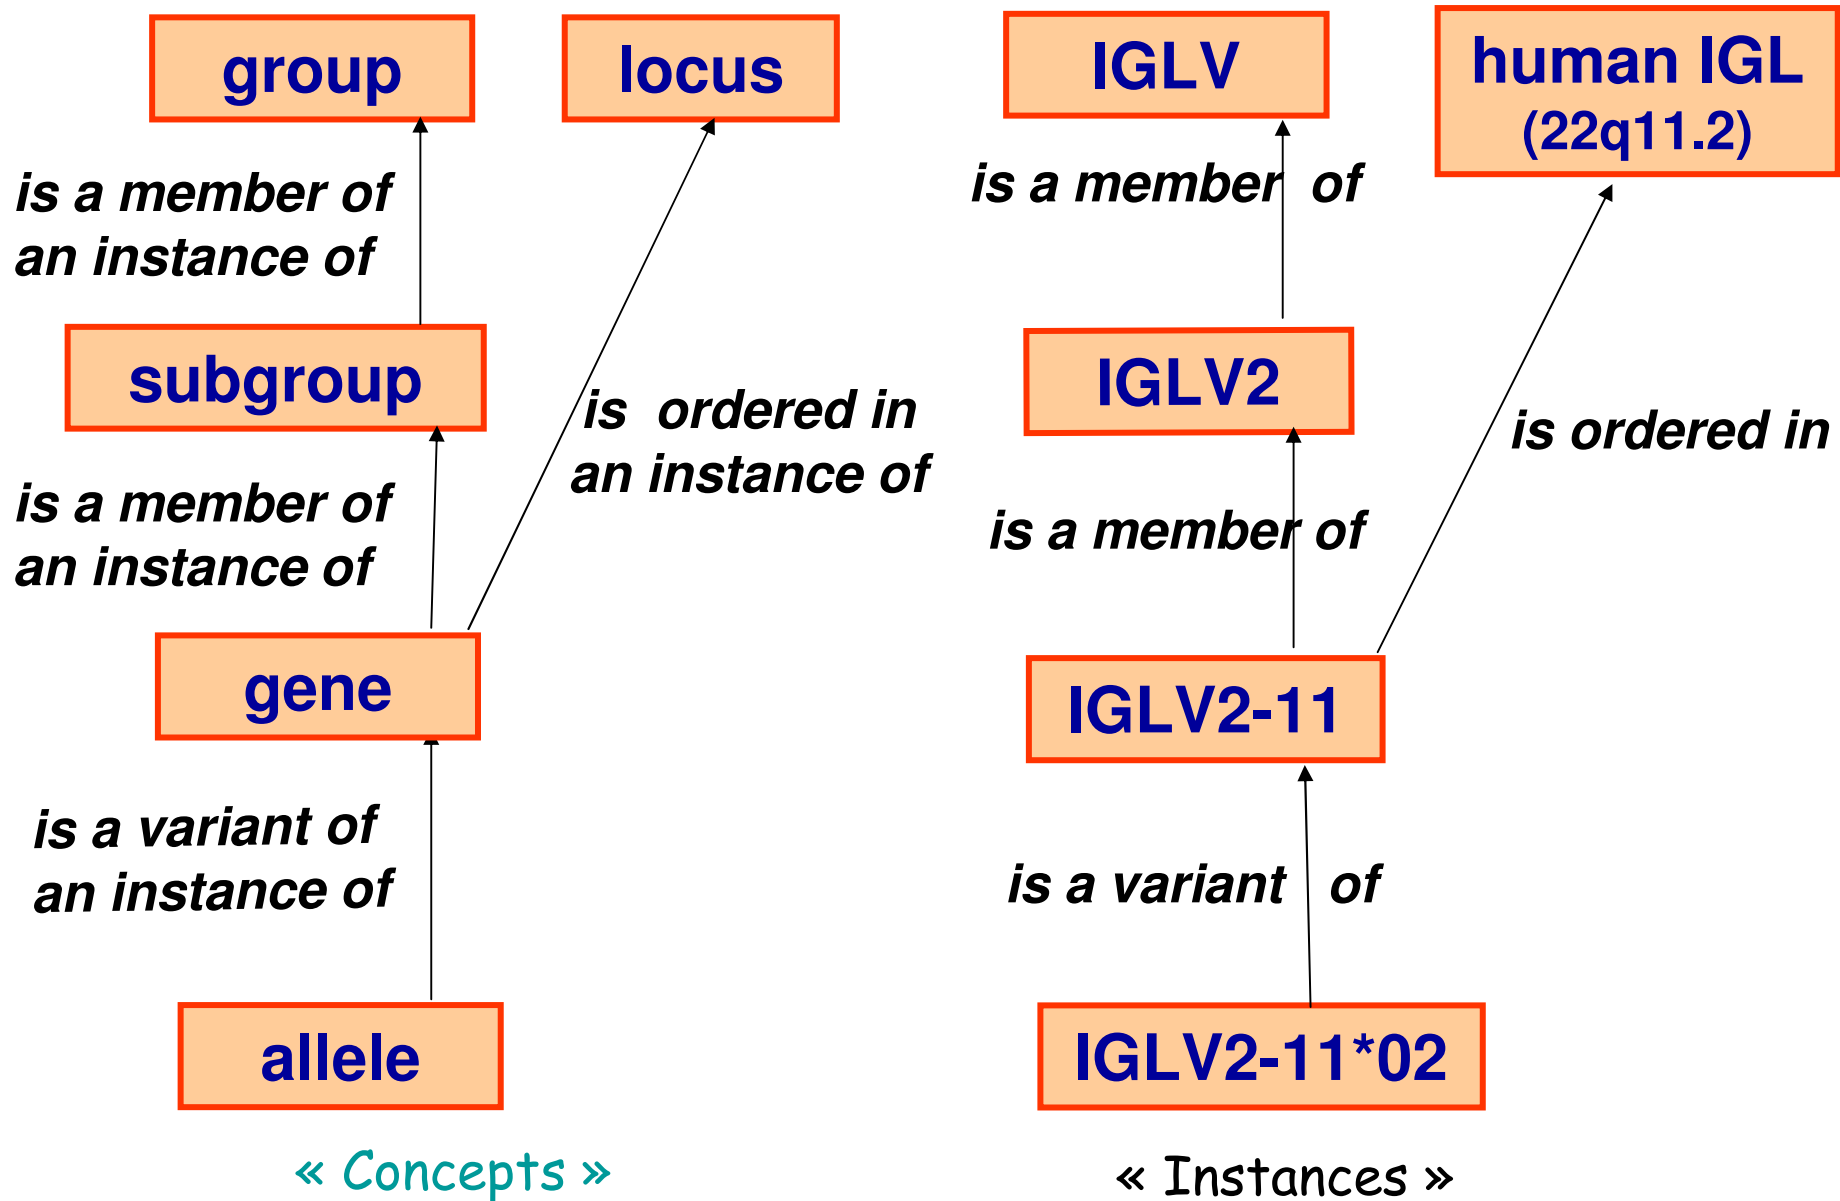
group

locus

is a member of an instance of

subgroup

is ordered in an instance of

is a member of an instance of

gene

is a variant of an instance of

allele

« Concepts »

IGLV

human IGL (22q11.2)

is a member of

IGLV2

is ordered in

is a member of

IGLV2-11

is a variant of

IGLV2-11*02

« Instances »